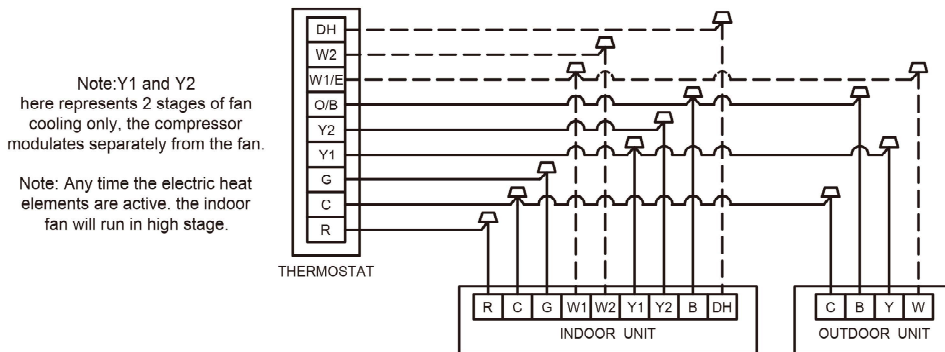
Note:Y1 and Y2 here represents 2 stages of fan cooling only, the compressor modulates separately from the fan.

Note: Any time the electric heat elements are active. the indoor fan will run in high stage.

DH
W2
W1/E
O/B
Y2
Y1
G
C
R

THERMOSTAT

| R | C | G | W1 | W2 | Y1 | Y2 | B | DH |
|---|---|---|---|---|---|---|---|---|

INDOOR UNIT

| C | B | Y | W |
|---|---|---|---|

OUTDOOR UNIT